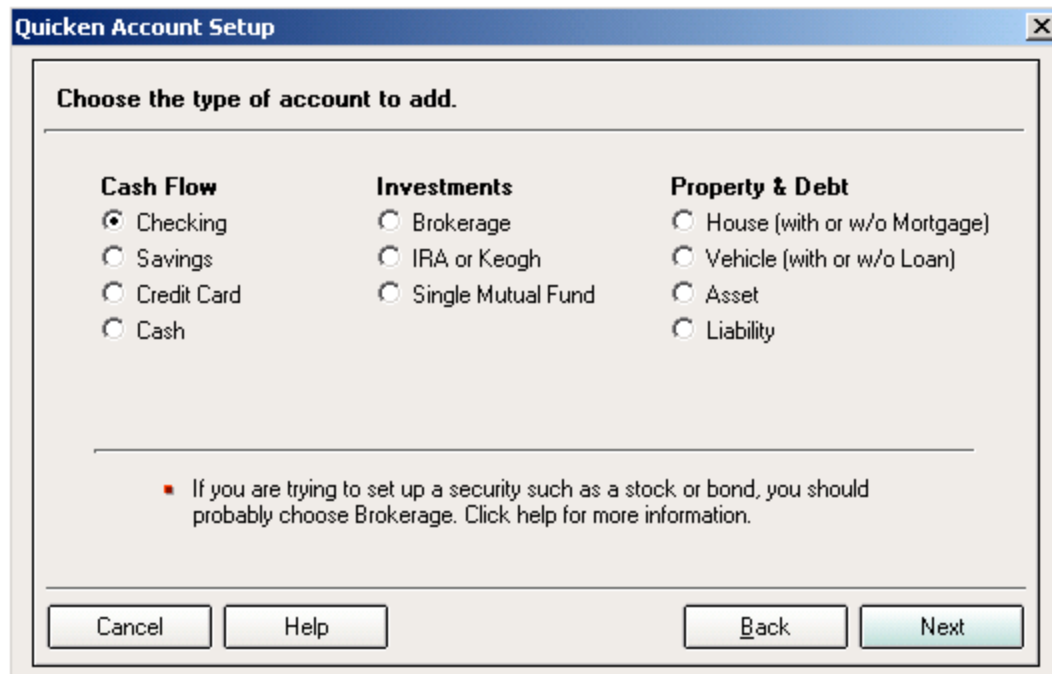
Quicken Account Setup

Choose the type of account to add.

Cash Flow
Checking
Savings
Credit Card
Cash

Investments
Brokerage
IRA or Keogh
Single Mutual Fund

Property & Debt
House (with or w/o Mortgage)
Vehicle (with or w/o Loan)
Asset
Liability

If you are trying to set up a security such as a stock or bond, you should probably choose Brokerage. Click help for more information.

Cancel
Help
Back
Next